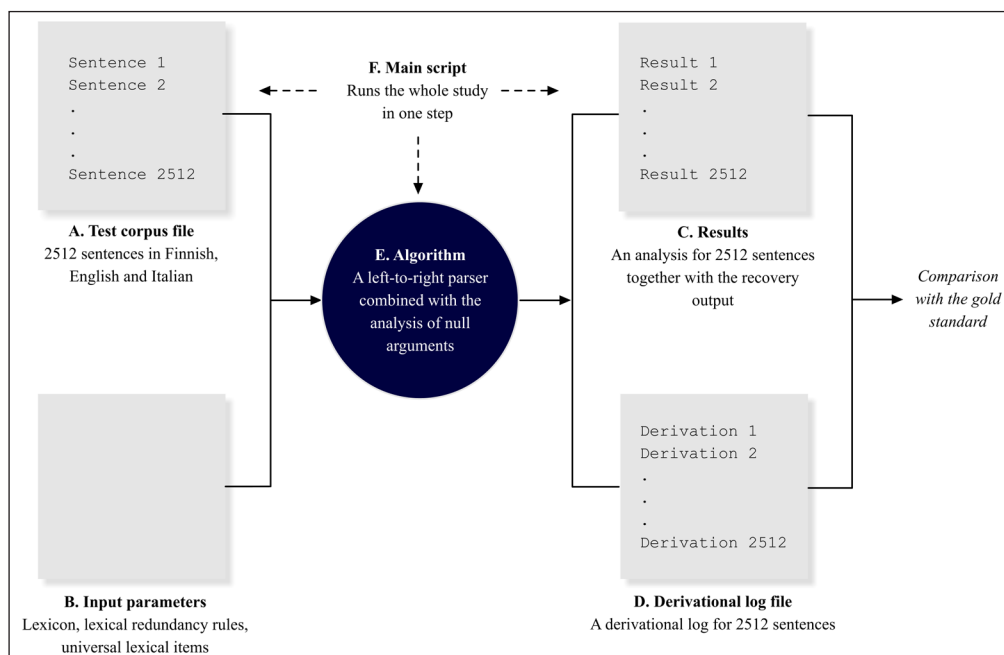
Sentence 1
Sentence 2
.
.
.
Sentence 2512

A. Test corpus file
2512 sentences in Finnish, English and Italian

F. Main script
Runs the whole study in one step

E. Algorithm
A left-to-right parser combined with the analysis of null arguments

Result 1
Result 2
.
.
.
Result 2512

C. Results
An analysis for 2512 sentences together with the recovery output

Comparison with the gold standard

B. Input parameters
Lexicon, lexical redundancy rules, universal lexical items

Derivation 1
Derivation 2
.
.
.
Derivation 2512

D. Derivational log file
A derivational log for 2512 sentences